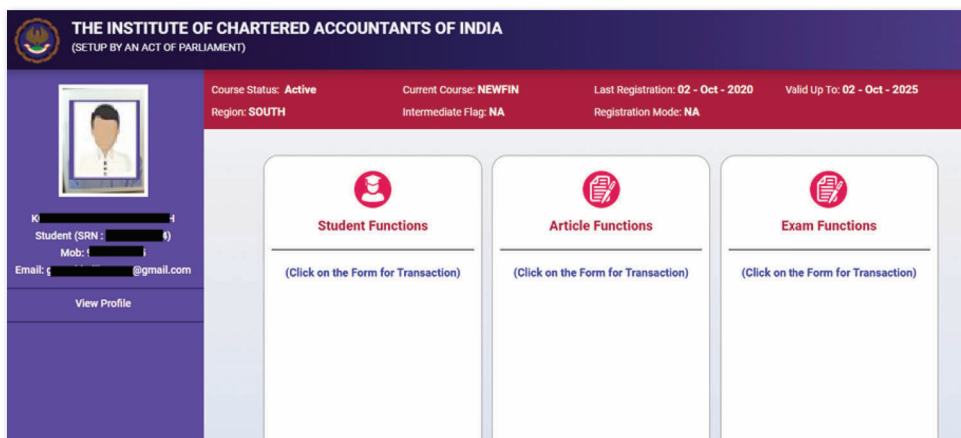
THE INSTITUTE OF CHARTERED ACCOUNTANTS OF INDIA
(SETUP BY AN ACT OF PARLIAMENT)

Course Status: Active
Region: SOUTH
Current Course: NEWFIN
Intermediate Flag: NA
Last Registration: 02 - Oct - 2020
Registration Mode: NA
Valid Up To: 02 - Oct - 2025

K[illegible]H
Student (SRN : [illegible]4)
Mob: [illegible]
Email: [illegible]@gmail.com

View Profile

Student Functions
(Click on the Form for Transaction)

Article Functions
(Click on the Form for Transaction)

Exam Functions
(Click on the Form for Transaction)